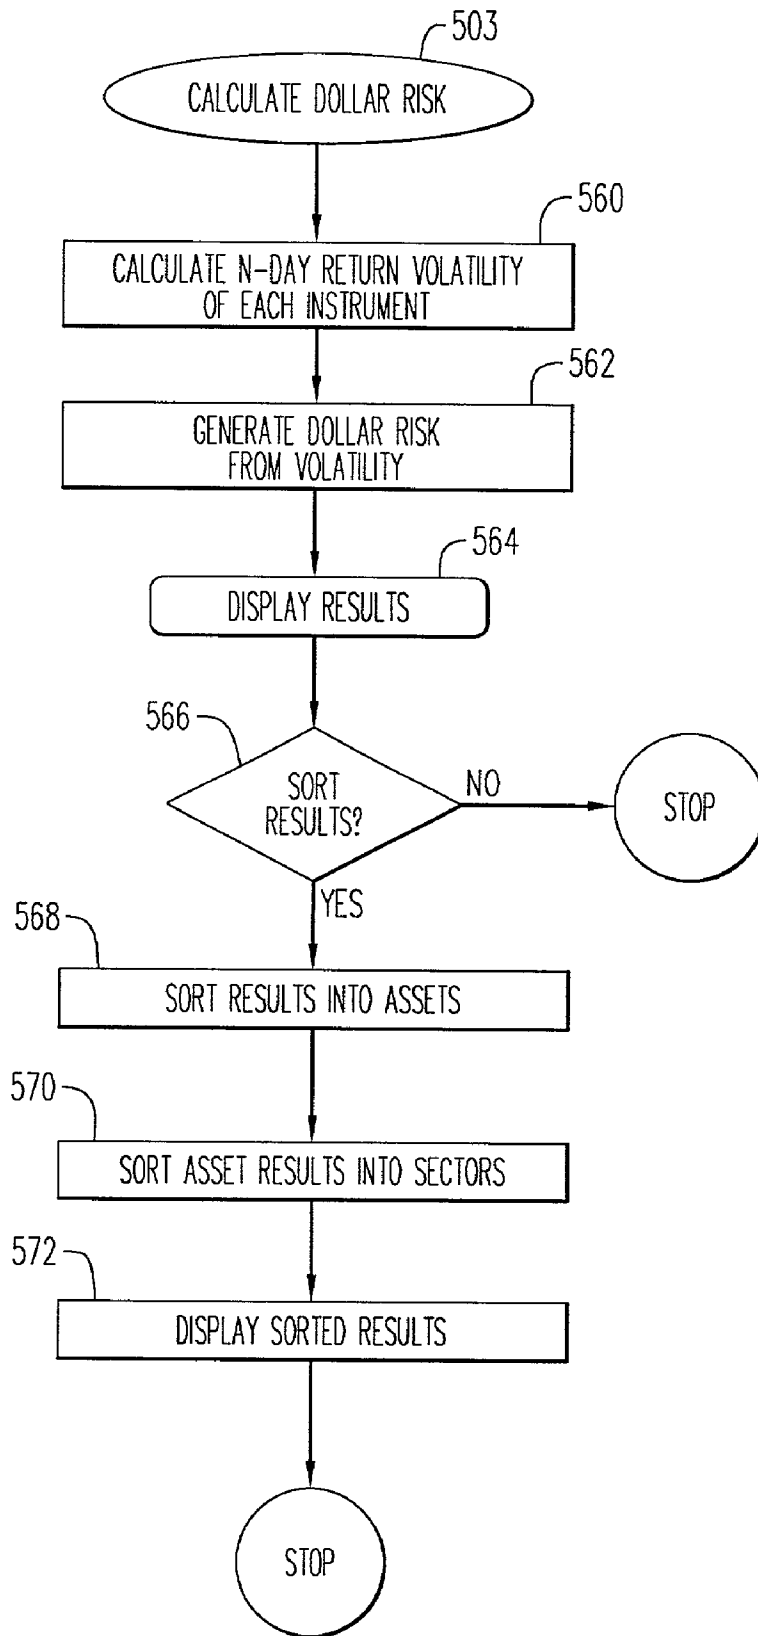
503
CALCULATE DOLLAR RISK

560
CALCULATE N-DAY RETURN VOLATILITY OF EACH INSTRUMENT

562
GENERATE DOLLAR RISK FROM VOLATILITY

564
DISPLAY RESULTS

566
SORT RESULTS?
NO
STOP
YES

568
SORT RESULTS INTO ASSETS

570
SORT ASSET RESULTS INTO SECTORS

572
DISPLAY SORTED RESULTS

STOP